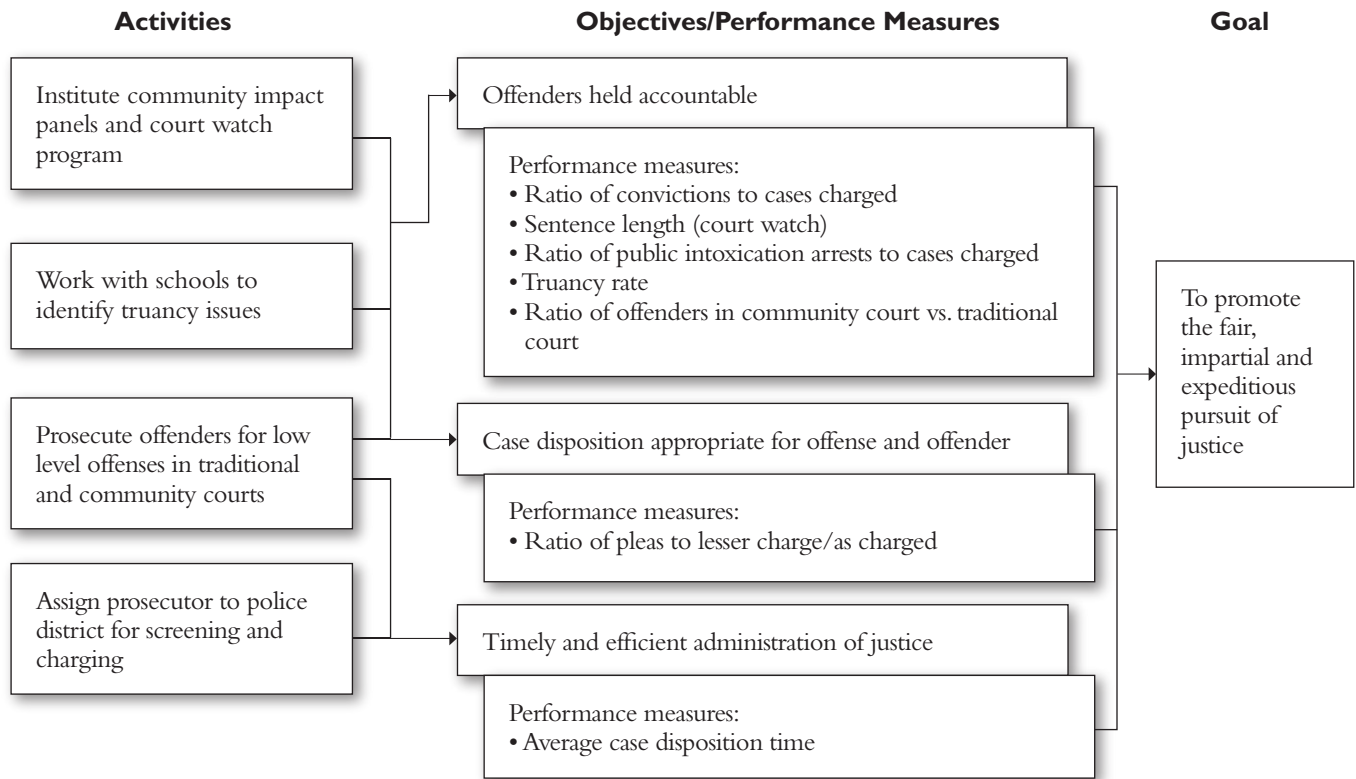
Activities

Objectives/Performance Measures

Goal

Institute community impact panels and court watch program

Work with schools to identify truancy issues

Prosecute offenders for low level offenses in traditional and community courts

Assign prosecutor to police district for screening and charging

Offenders held accountable

Performance measures:
• Ratio of convictions to cases charged
• Sentence length (court watch)
• Ratio of public intoxication arrests to cases charged
• Truancy rate
• Ratio of offenders in community court vs. traditional court

Case disposition appropriate for offense and offender

Performance measures:
• Ratio of pleas to lesser charge/as charged

Timely and efficient administration of justice

Performance measures:
• Average case disposition time

To promote the fair, impartial and expeditious pursuit of justice